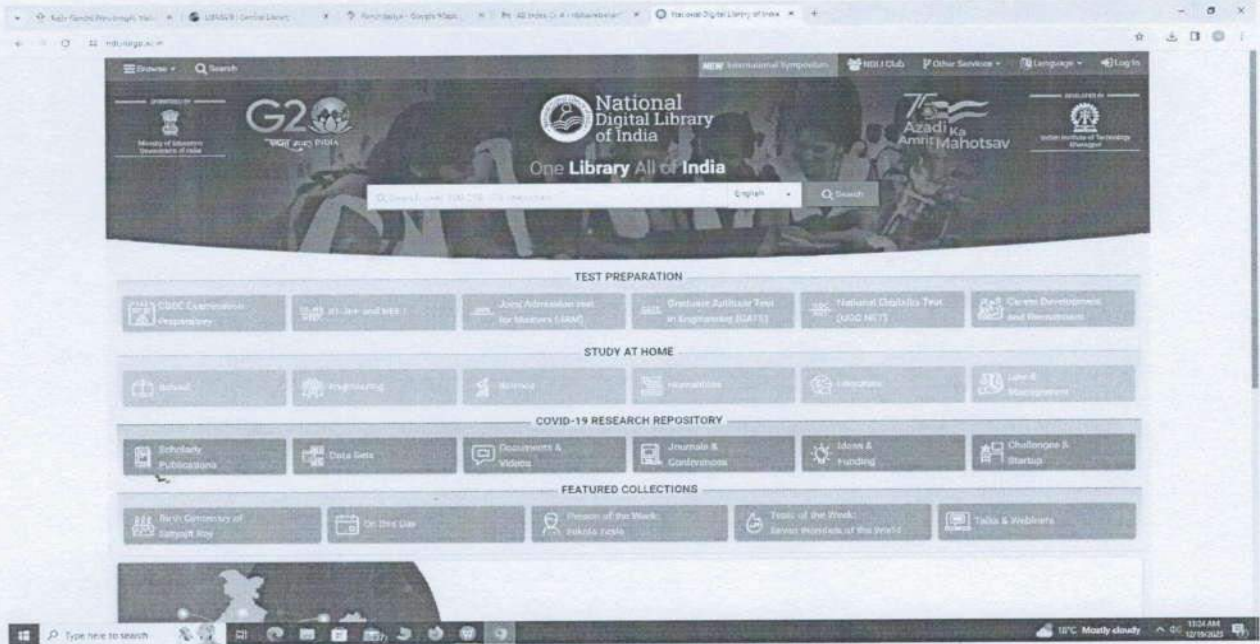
National Digital Library of India

ndl.iitkgp.ac.in

Browse  Search  NEW International Symposium  NDLI Club  Other Services  Language  Log In

G20

National Digital Library of India

One Library All of India

Azadi Ka Amrit Mahotsav

English  Search

TEST PREPARATION

CBSE Examination Preparatory | JEE and NEET | Joint Admission test for Masters (JAM) | Graduate Aptitude Test in Engineering (GATE) | National Eligibility Test (UGC NET) | Career Development and Recruitment

STUDY AT HOME

School | Engineering | Science | Humanities | Literature | Law & Management

COVID-19 RESEARCH REPOSITORY

Scholarly Publications | Data Sets | Documents & Videos | Journals & Conferences | Ideas & Funding | Challenges & Startup

FEATURED COLLECTIONS

Birth Centenary of Satyajit Ray | On This Day | Person of the Week | Topic of the Week: Seven Wonders of the World | Talks & Webinars

Type here to search

18°C Mostly cloudy